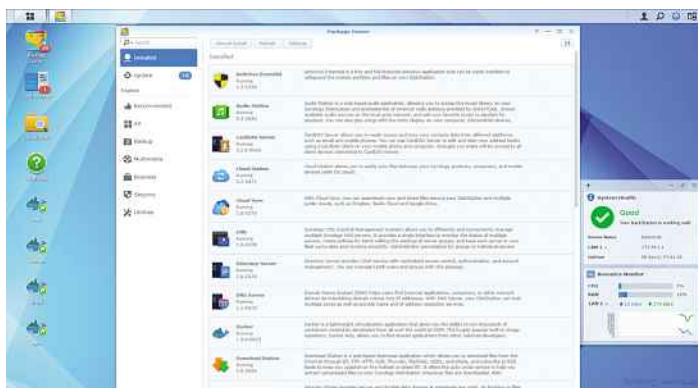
Package Center

Installed

Update

Explore

Recommended

All

Backup

Multimedia

Business

Security

Utilities

Installed

Antivirus Essential

Running

Audio Station

Running

CardDAV Server

Running

Cloud Station

Running

Cloud Sync

Running

CMS

Running

Directory Server

Running

DNS Server

Running

Docker

Running

Download Station

Running

System Health

Good

Resource Monitor

CPU

RAM

LAN 1